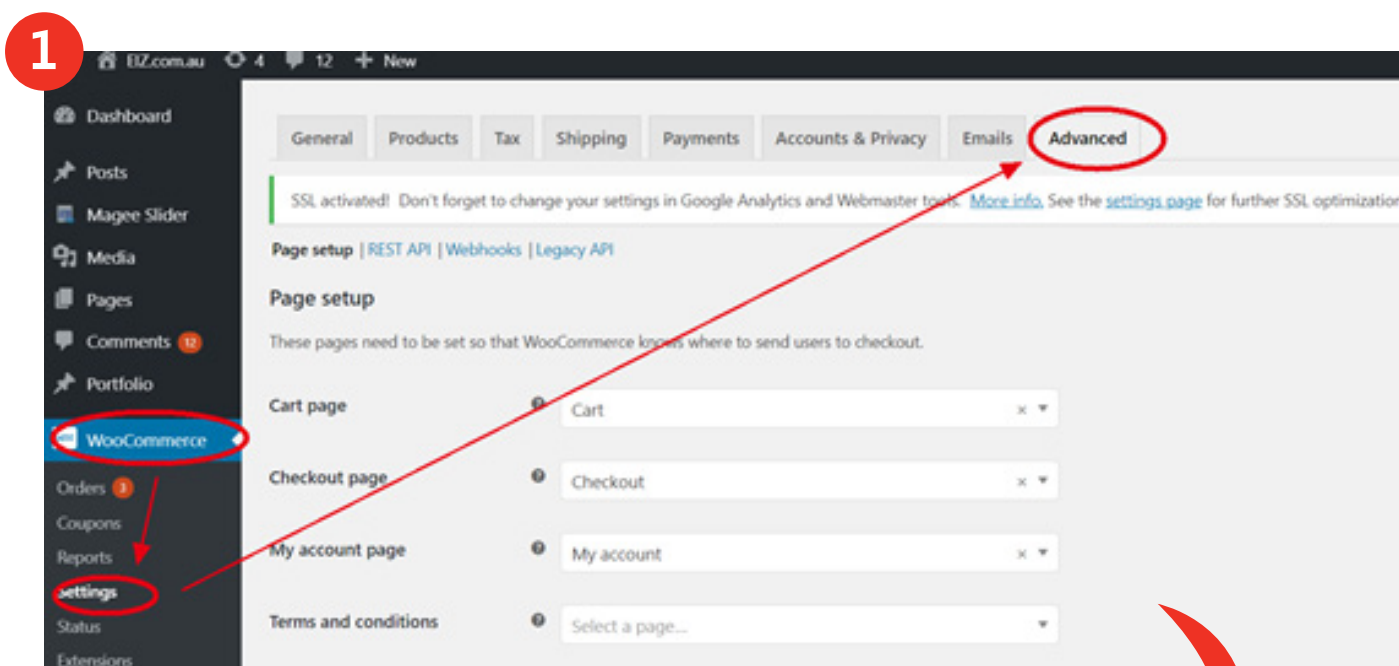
1

BIZ.com.au 4 12 + New

Dashboard
Posts
Magee Slider
Media
Pages
Comments 12
Portfolio
WooCommerce
Orders 3
Coupons
Reports
Settings
Status
Extensions

General | Products | Tax | Shipping | Payments | Accounts & Privacy | Emails | Advanced

SSL activated! Don't forget to change your settings in Google Analytics and Webmaster tools. More info. See the settings page for further SSL optimization

Page setup | REST API | Webhooks | Legacy API

Page setup

These pages need to be set so that WooCommerce knows where to send users to checkout.

Cart page: Cart

Checkout page: Checkout

My account page: My account

Terms and conditions: Select a page...